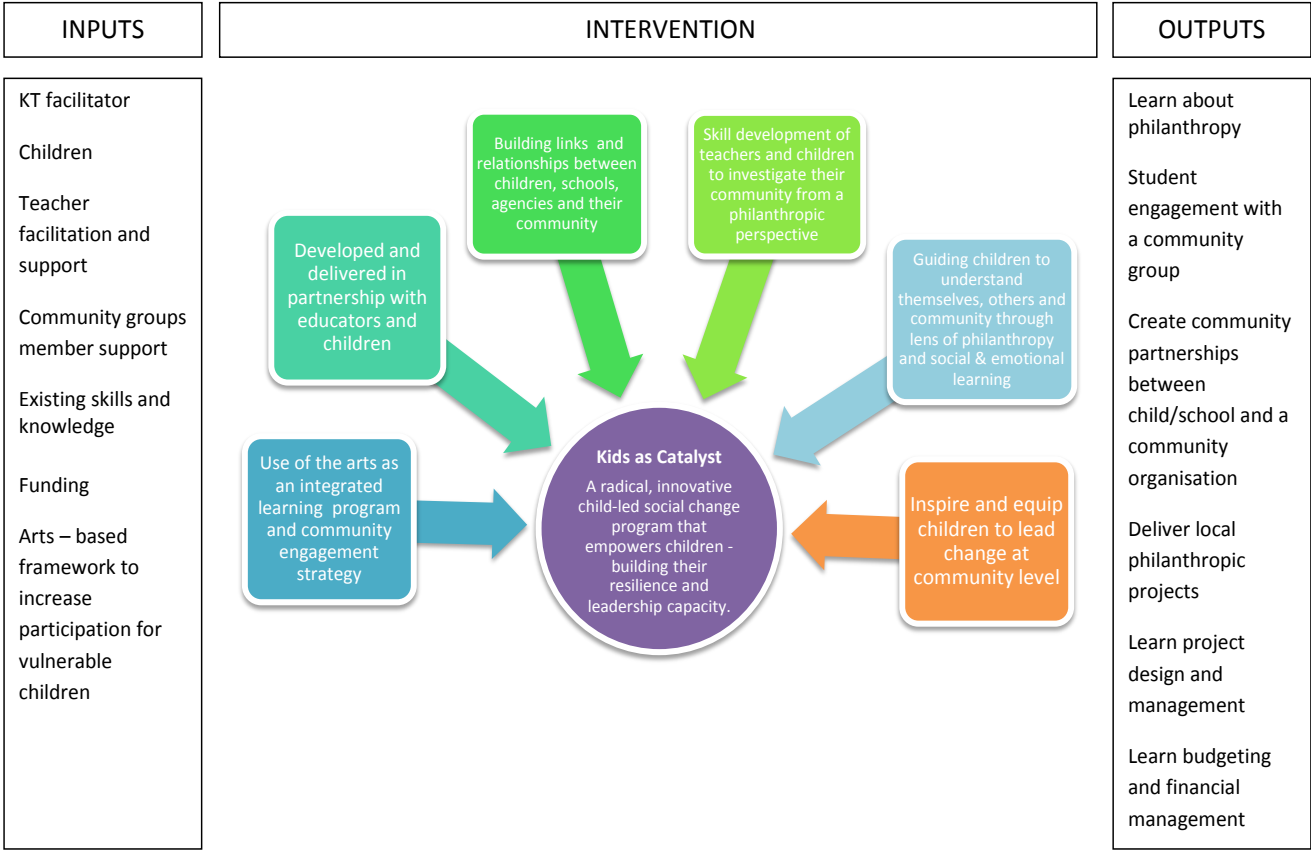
INPUTS

INTERVENTION

OUTPUTS

KT facilitator

Children

Teacher facilitation and support

Community groups member support

Existing skills and knowledge

Funding

Arts – based framework to increase participation for vulnerable children

Building links and relationships between children, schools, agencies and their community

Skill development of teachers and children to investigate their community from a philanthropic perspective

Developed and delivered in partnership with educators and children

Guiding children to understand themselves, others and community through lens of philanthropy and social & emotional learning

Use of the arts as an integrated learning program and community engagement strategy

Kids as Catalyst

A radical, innovative child-led social change program that empowers children - building their resilience and leadership capacity.

Inspire and equip children to lead change at community level

Learn about philanthropy

Student engagement with a community group

Create community partnerships between child/school and a community organisation

Deliver local philanthropic projects

Learn project design and management

Learn budgeting and financial management